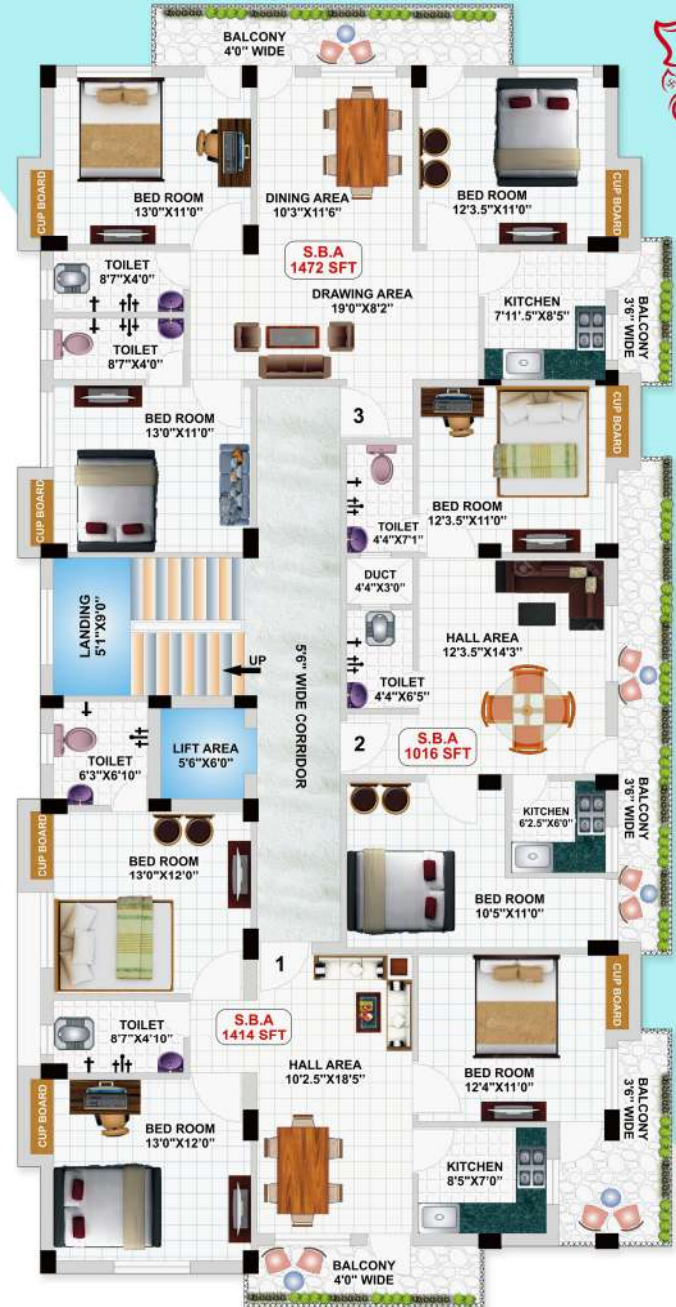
BALCONY
4'0" WIDE

BED ROOM
13'0"X11'0"

DINING AREA
10'3"X11'6"

BED ROOM
12'3.5"X11'0"

CUP BOARD

CUP BOARD

S.B.A
1472 SFT

TOILET
8'7"X4'0"

DRAWING AREA
19'0"X8'2"

KITCHEN
7'11.5"X8'5"

BALCONY
3'6" WIDE

TOILET
8'7"X4'0"

BED ROOM
13'0"X11'0"

3

CUP BOARD

CUP BOARD

BED ROOM
12'3.5"X11'0"

TOILET
4'4"X7'1"

DUCT
4'4"X3'0"

LANDING
5'1"X9'0"

HALL AREA
12'3.5"X14'3"

UP

5'6" WIDE CORRIDOR

TOILET
4'4"X6'5"

TOILET
6'3"X6'10"

LIFT AREA
5'6"X6'0"

2

S.B.A
1016 SFT

KITCHEN
6'2.5"X6'0"

BALCONY
3'6" WIDE

CUP BOARD

BED ROOM
13'0"X12'0"

BED ROOM
10'5"X11'0"

1

CUP BOARD

TOILET
8'7"X4'10"

S.B.A
1414 SFT

HALL AREA
10'2.5"X18'5"

BED ROOM
12'4"X11'0"

BALCONY
3'6" WIDE

CUP BOARD

BED ROOM
13'0"X12'0"

KITCHEN
8'5"X7'0"

BALCONY
4'0" WIDE